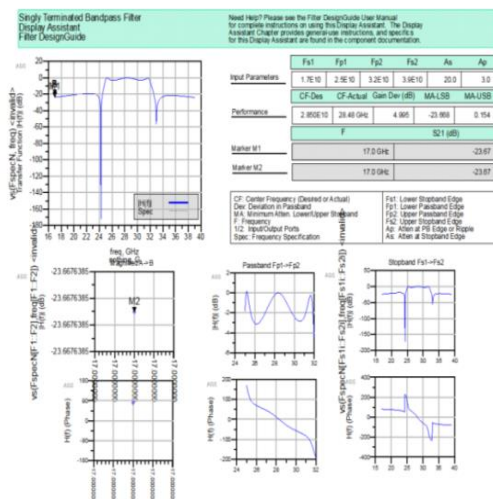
Singly Terminated Bandpass Filter
Display Assistant
Filter DesignGuide

Need Help? Please see the Filter DesignGuide User Manual for complete instructions on using this Display Assistant. The Display Assistant Chapter provides general-use instructions, and specifics for this Display Assistant are found in the component documentation.

| | Fs1 | Fp1 | Fp2 | Fs2 | As | Ap |
|---|---|---|---|---|---|---|
| Input Parameters | 1.7E10 | 2.5E10 | 3.2E10 | 3.9E10 | 20.0 | 3.0 |
| | CF-Des | CF-Actual | Gain Dev (dB) | MA-LSB | MA-USB | |
| Performance | 2.850E10 | 28.48 GHz | 4.995 | -23.868 | 0.154 | |
| | F | | | 521 (dB) | | |
| Marker M1 | | 17.0 GHz | | | -23.67 | |
| Marker M2 | | 17.0 GHz | | | -23.67 | |

CF: Center Frequency (Desired or Actual)
Dev: Deviation in Passband
MA: Minimum Atten. Lower/Upper Stopband
F: Frequency
1/2: Input/Output Ports
Spec: Frequency Specification

Fs1: Lower Stopband Edge
Fp1: Lower Passband Edge
Fp2: Upper Passband Edge
Fs2: Upper Stopband Edge
Ap: Atten at PB Edge or Ripple
As: Atten at Stopband Edge

vs(Fspec/N, freq) <invalid>
Transfer Function H(f) (dB)
M1
|H(f)|
Spec
16 18 20 22 24 26 28 30 32 34 36 38 40
freq, GHz

vs(Fspec/N[F1::F2],freq[F1::F2])
-23.667635
-23.667635
-23.667635
-23.667635
M2
freq, GHz
Highlight F1->B

Passband Fp1->Fp2
|H(f)| (dB)
25 26 27 28 29 30 31 32

Stopband Fs1->Fs2
vs(Fspec/N[Fs1::Fs2],freq[Fs1::Fs2]) <invalid>

H(f) (Phase)
H(f) (Phase)
H(f) (Phase)